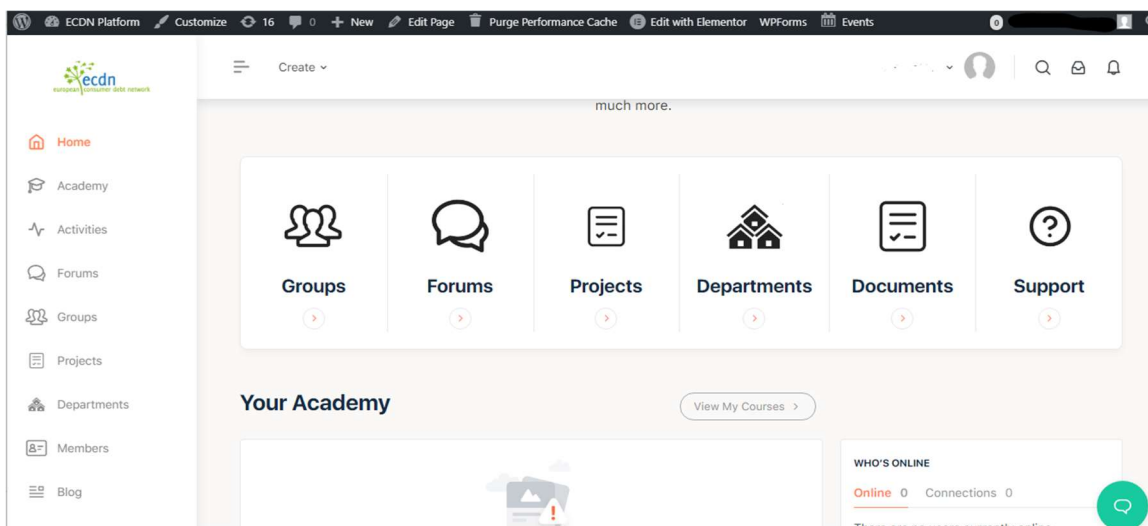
ECDN Platform Customize 16 0 New Edit Page Purge Performance Cache Edit with Elementor WPForms Events 0

ecdn
european consumer debt network

Create

much more.

Home
Academy
Activities
Forums
Groups
Projects
Departments
Members
Blog

Groups
Forums
Projects
Departments
Documents
Support

Your Academy

View My Courses ›

WHO'S ONLINE
Online 0 Connections 0

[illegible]